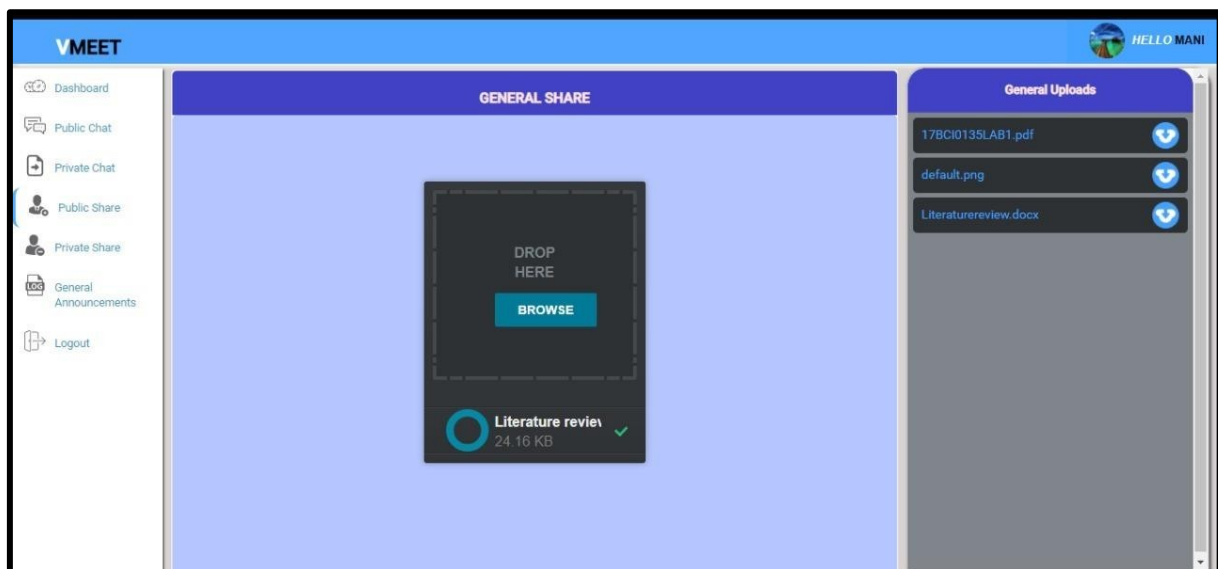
VMEET

HELLO MANI

Dashboard

Public Chat

Private Chat

Public Share

Private Share

LOG General Announcements

Logout

GENERAL SHARE

DROP HERE

BROWSE

Literature reviev

24.16 KB

General Uploads

17BCI0135LAB1.pdf

default.png

Literaturereview.docx